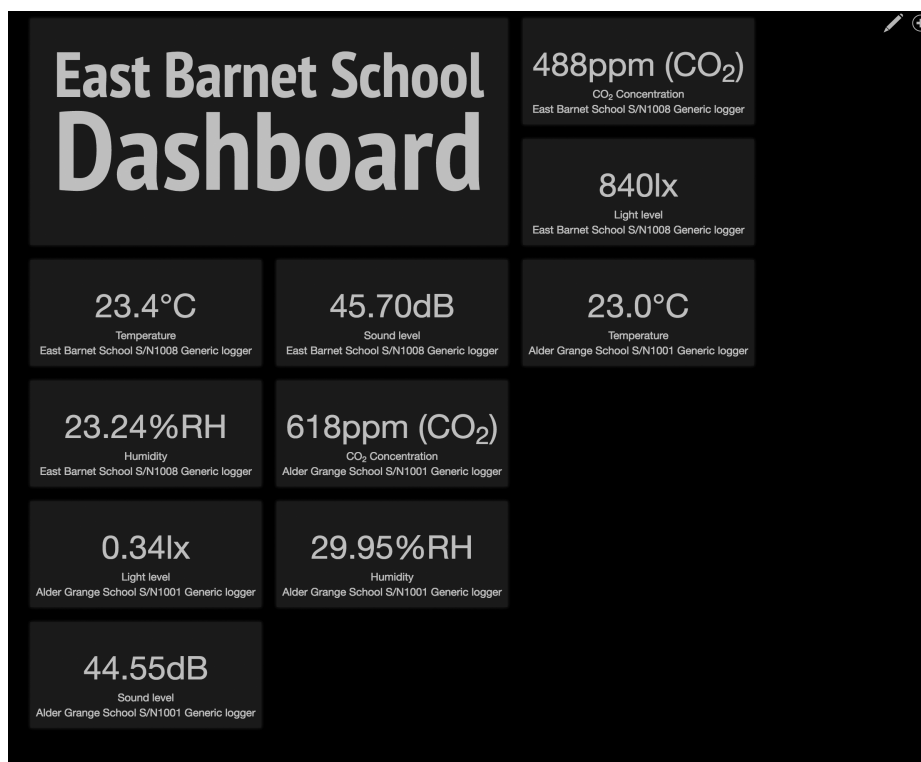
East Barnet School Dashboard

488ppm ($CO_2$)
$CO_2$ Concentration
East Barnet School S/N1008 Generic logger

840lx
Light level
East Barnet School S/N1008 Generic logger

23.4°C
Temperature
East Barnet School S/N1008 Generic logger

45.70dB
Sound level
East Barnet School S/N1008 Generic logger

23.0°C
Temperature
Alder Grange School S/N1001 Generic logger

23.24%RH
Humidity
East Barnet School S/N1008 Generic logger

618ppm ($CO_2$)
$CO_2$ Concentration
Alder Grange School S/N1001 Generic logger

0.34lx
Light level
Alder Grange School S/N1001 Generic logger

29.95%RH
Humidity
Alder Grange School S/N1001 Generic logger

44.55dB
Sound level
Alder Grange School S/N1001 Generic logger